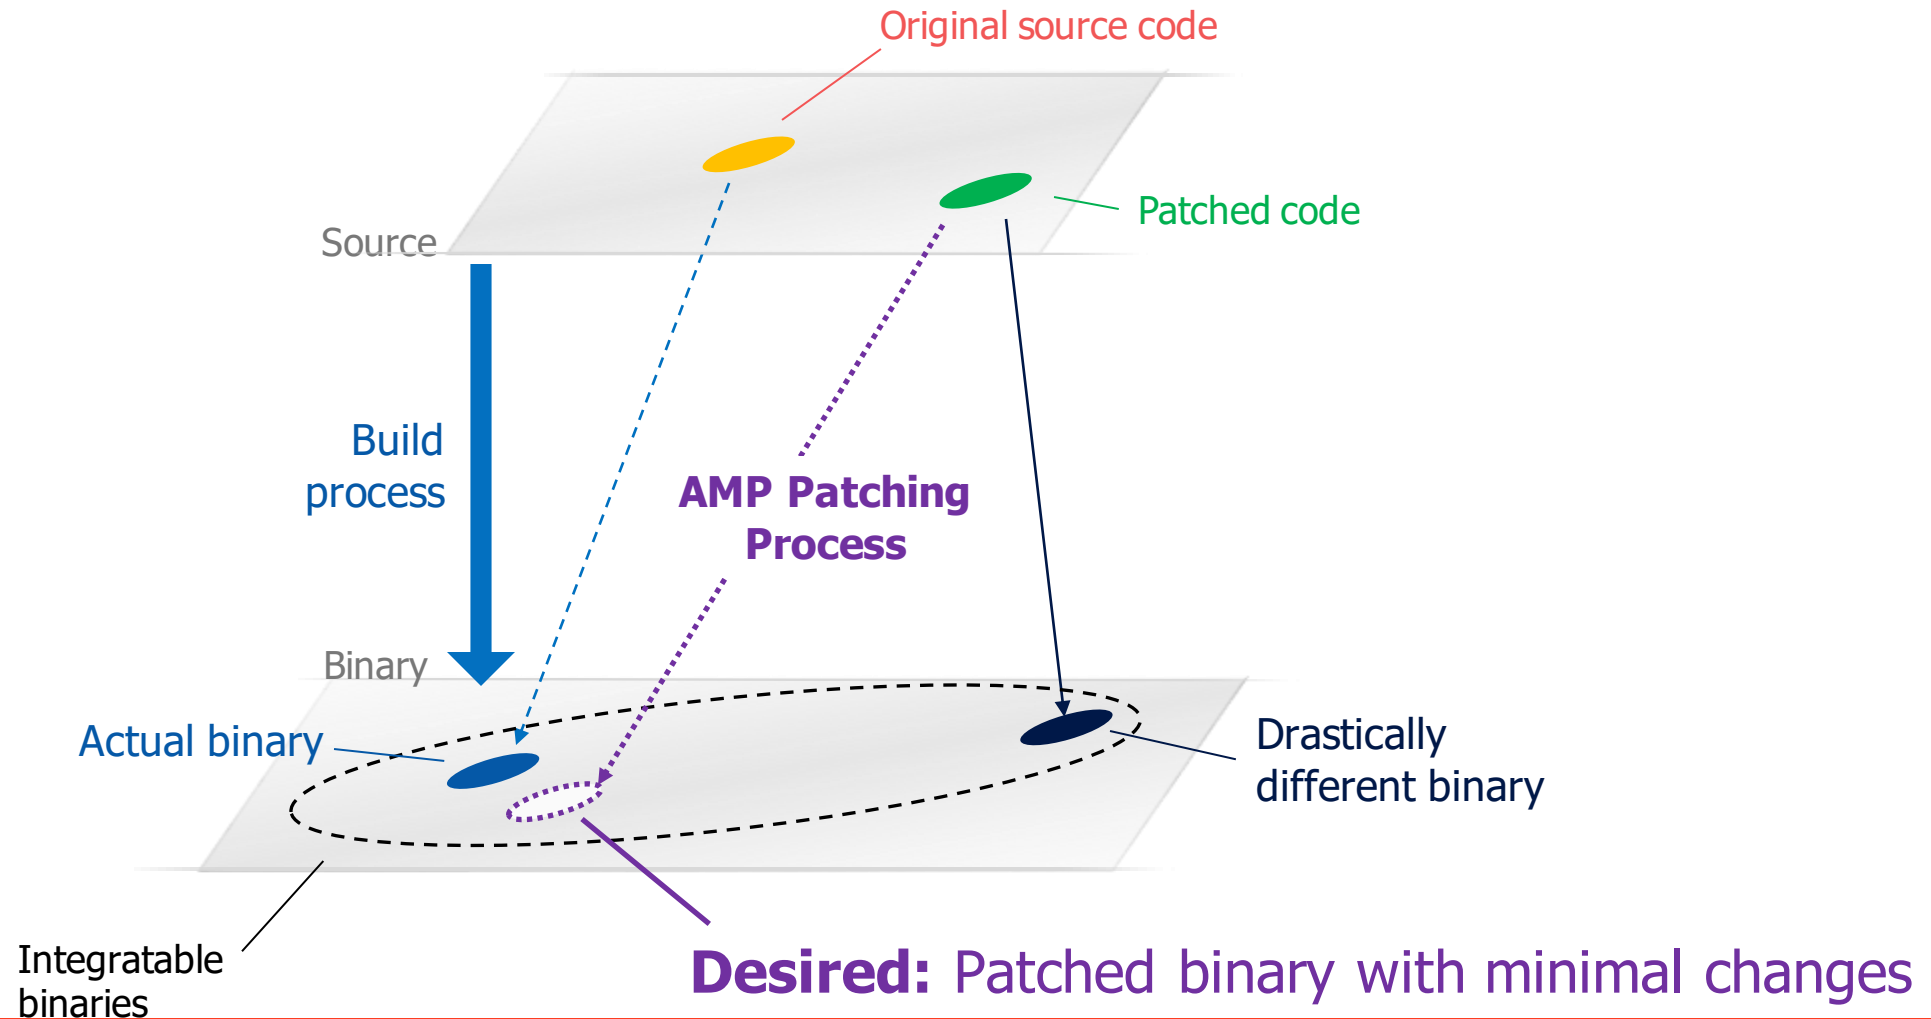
Original source code

Patched code

Source

Build process

AMP Patching Process

Binary

Actual binary

Drastically different binary

Integratable binaries

**Desired:** Patched binary with minimal changes